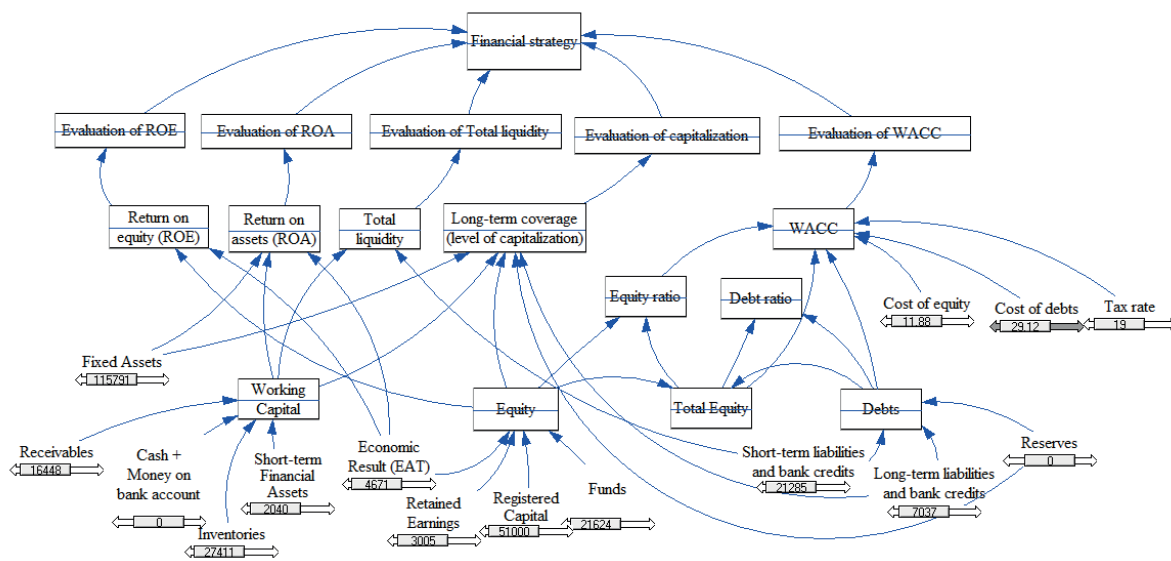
Financial strategy

Evaluation of ROE

Evaluation of ROA

Evaluation of Total liquidity

Evaluation of capitalization

Evaluation of WACC

Return on equity (ROE)

Return on assets (ROA)

Total liquidity

Long-term coverage (level of capitalization)

WACC

Equity ratio

Debt ratio

Cost of equity
11.88

Cost of debts
29.12

Tax rate
19

Fixed Assets
115791

Working Capital

Equity

Total Equity

Debts

Receivables
16448

Cash + Money on bank account
0

Short-term Financial Assets
2040

Inventories
27411

Economic Result (EAT)
4671

Retained Earnings
3005

Registered Capital
51000

Funds
21624

Short-term liabilities and bank credits
21285

Reserves
0

Long-term liabilities and bank credits
7037